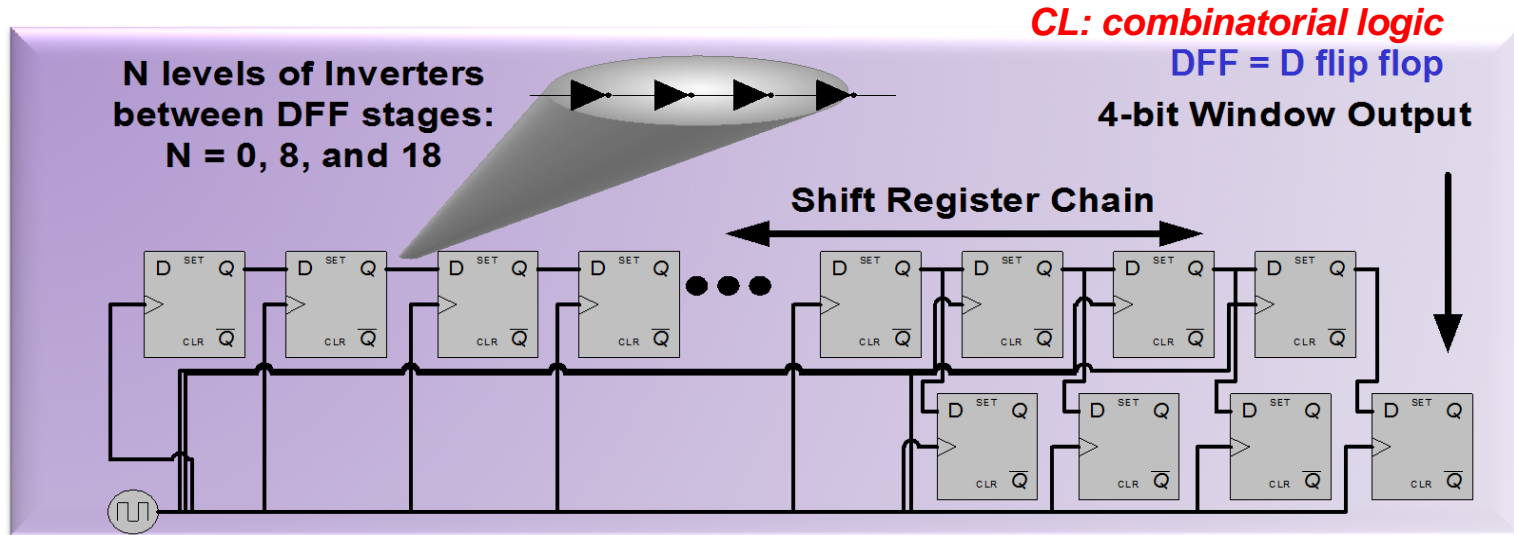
CL: combinatorial logic
DFF = D flip flop
4-bit Window Output

N levels of Inverters between DFF stages: N = 0, 8, and 18

Shift Register Chain

D SET Q
CLR $\overline{Q}$

D SET Q
CLR $\overline{Q}$

D SET Q
CLR $\overline{Q}$

D SET Q
CLR $\overline{Q}$

D SET Q
CLR $\overline{Q}$

D SET Q
CLR $\overline{Q}$

D SET Q
CLR $\overline{Q}$

D SET Q
CLR $\overline{Q}$

D SET Q
CLR $\overline{Q}$

D SET Q
CLR $\overline{Q}$

D SET Q
CLR $\overline{Q}$

D SET Q
CLR $\overline{Q}$